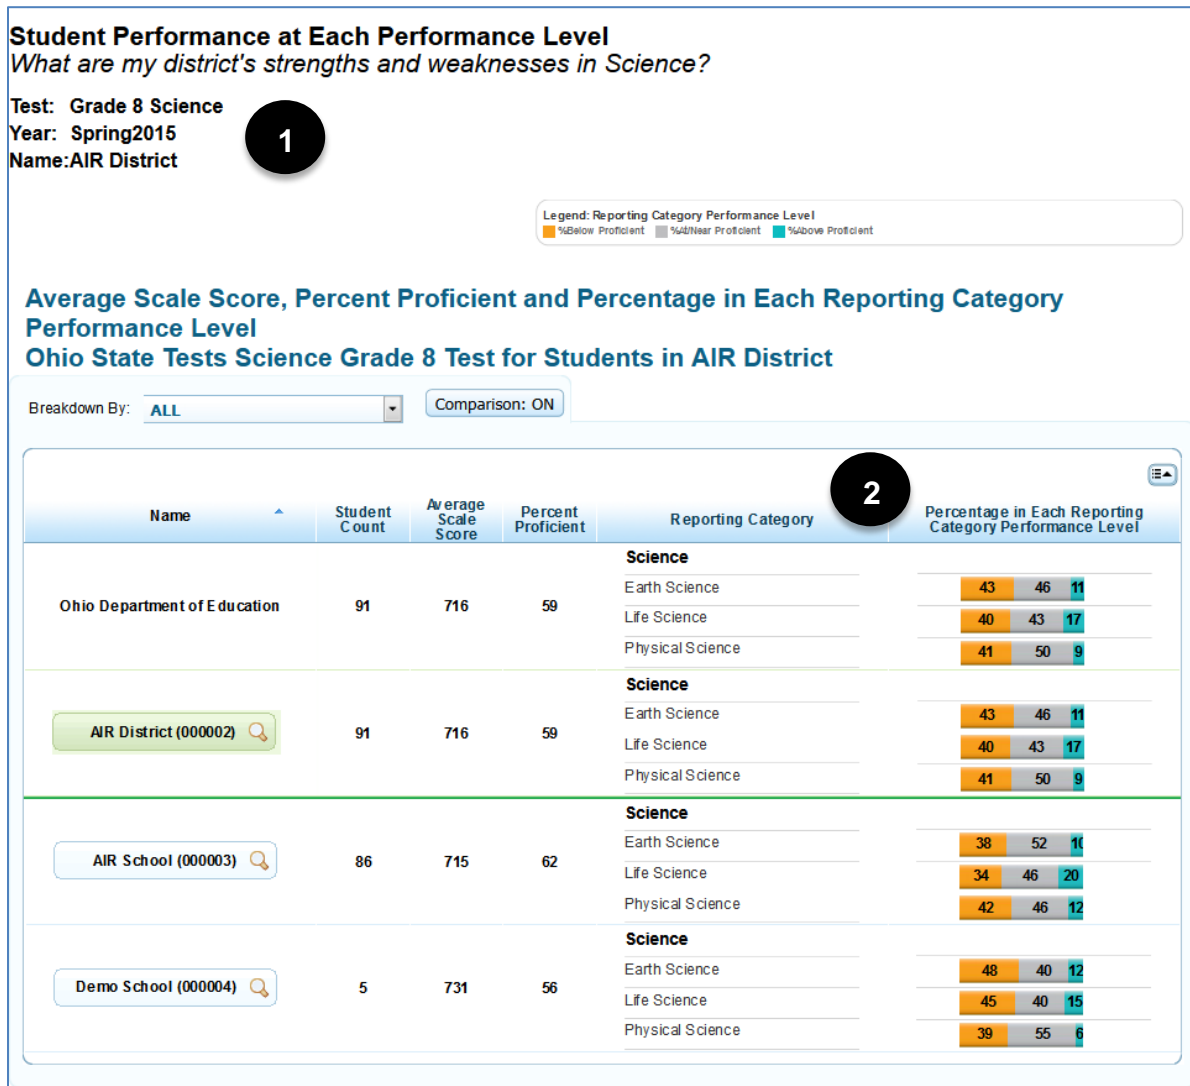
**Student Performance at Each Performance Level**
*What are my district's strengths and weaknesses in Science?*

Test: Grade 8 Science
Year: Spring2015
Name:AIR District

1

Legend: Reporting Category Performance Level
%Below Proficient %At/Near Proficient %Above Proficient

Average Scale Score, Percent Proficient and Percentage in Each Reporting Category Performance Level
Ohio State Tests Science Grade 8 Test for Students in AIR District

Breakdown By: ALL

Comparison: ON

2

| Name | Student Count | Average Scale Score | Percent Proficient | Reporting Category | Percentage in Each Reporting Category Performance Level |
|---|---|---|---|---|---|
| Ohio Department of Education | 91 | 716 | 59 | Science | |
| | | | | Earth Science | 43 46 11 |
| | | | | Life Science | 40 43 17 |
| | | | | Physical Science | 41 50 9 |
| AIR District (000002) | 91 | 716 | 59 | Science | |
| | | | | Earth Science | 43 46 11 |
| | | | | Life Science | 40 43 17 |
| | | | | Physical Science | 41 50 9 |
| AIR School (000003) | 86 | 715 | 62 | Science | |
| | | | | Earth Science | 38 52 10 |
| | | | | Life Science | 34 46 20 |
| | | | | Physical Science | 42 46 12 |
| Demo School (000004) | 5 | 731 | 56 | Science | |
| | | | | Earth Science | 48 40 12 |
| | | | | Life Science | 45 40 15 |
| | | | | Physical Science | 39 55 6 |